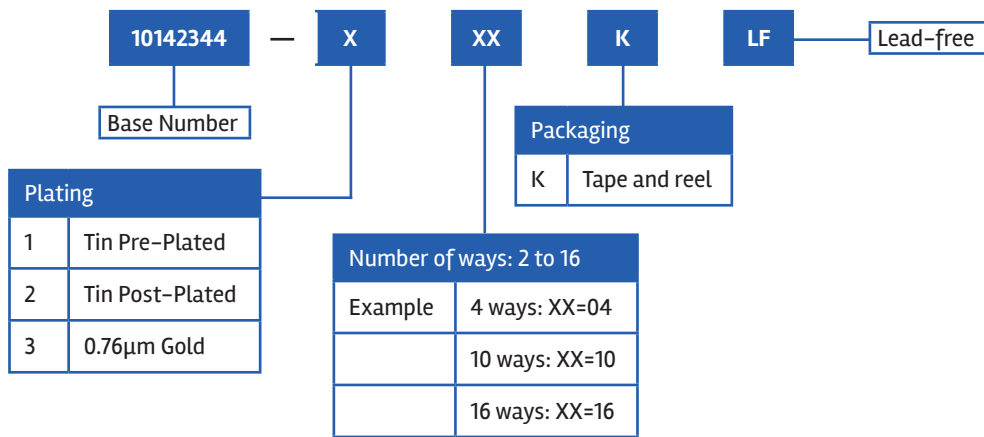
10142344 — X XX K LF

Lead-free

Base Number

| Packaging | |
|---|---|
| K | Tape and reel |

| Plating | |
|---|---|
| 1 | Tin Pre-Plated |
| 2 | Tin Post-Plated |
| 3 | 0.76µm Gold |

| Number of ways: 2 to 16 | |
|---|---|
| Example | 4 ways: XX=04 |
| | 10 ways: XX=10 |
| | 16 ways: XX=16 |